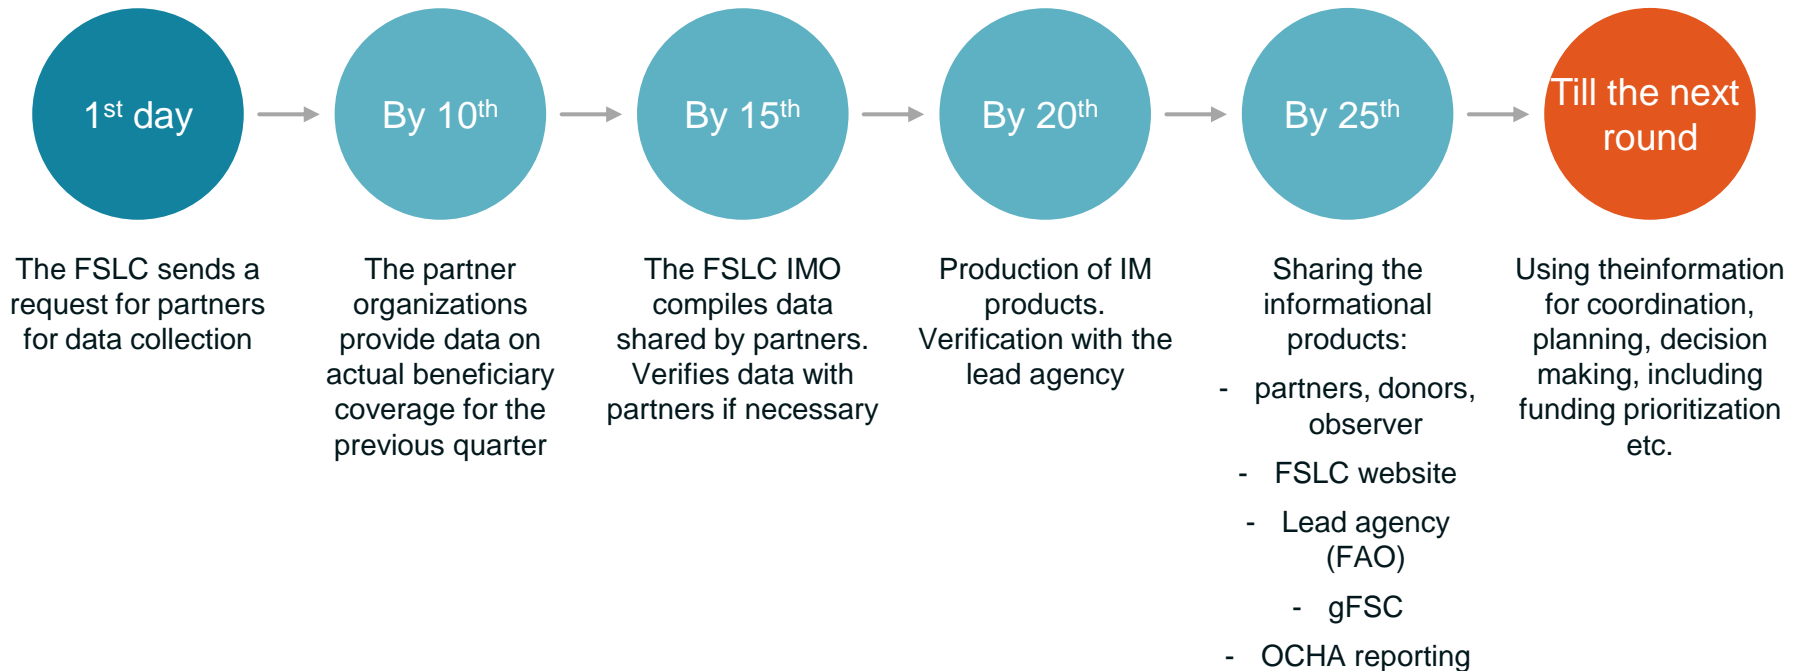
1$^{st}$ day

By 10$^{th}$

By 15$^{th}$

By 20$^{th}$

By 25$^{th}$

Till the next round

The FSLC sends a request for partners for data collection

The partner organizations provide data on actual beneficiary coverage for the previous quarter

The FSLC IMO compiles data shared by partners. Verifies data with partners if necessary

Production of IM products. Verification with the lead agency

Sharing the informational products:

- partners, donors, observer
- FSLC website
- Lead agency (FAO)
- gFSC
- OCHA reporting

Using theinformation for coordination, planning, decision making, including funding prioritization etc.